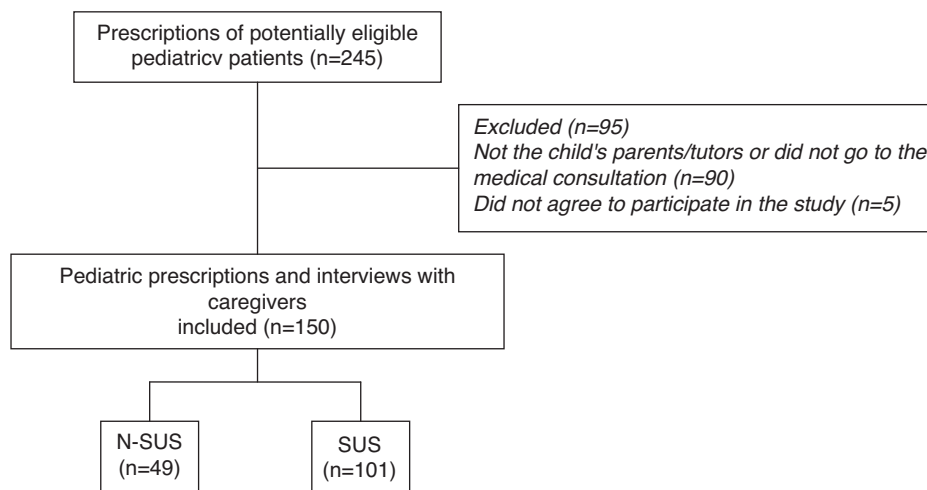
Prescriptions of potentially eligible pediatricv patients (n=245)

Excluded (n=95)
Not the child's parents/tutors or did not go to the medical consultation (n=90)
Did not agree to participate in the study (n=5)

Pediatric prescriptions and interviews with caregivers
included (n=150)

N-SUS
(n=49)

SUS
(n=101)